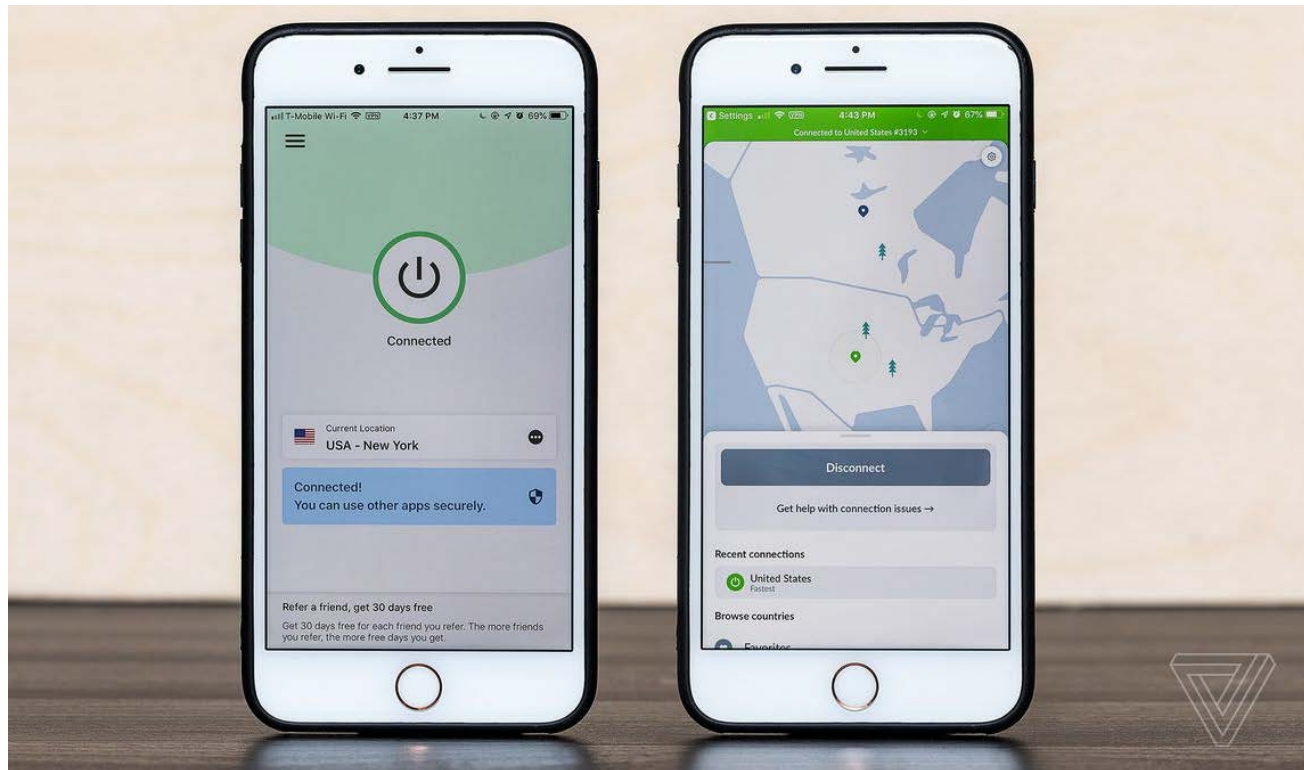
T-Mobile Wi-Fi VPN 4:37 PM 69%

Connected

Current Location
USA - New York

Connected!
You can use other apps securely.

Refer a friend, get 30 days free
Get 30 days free for each friend you refer. The more friends you refer, the more free days you get.

Settings VPN 4:43 PM 67%
Connected to United States #3193

Disconnect

Get help with connection issues →

Recent connections

United States
Fastest

Browse countries

Favorites